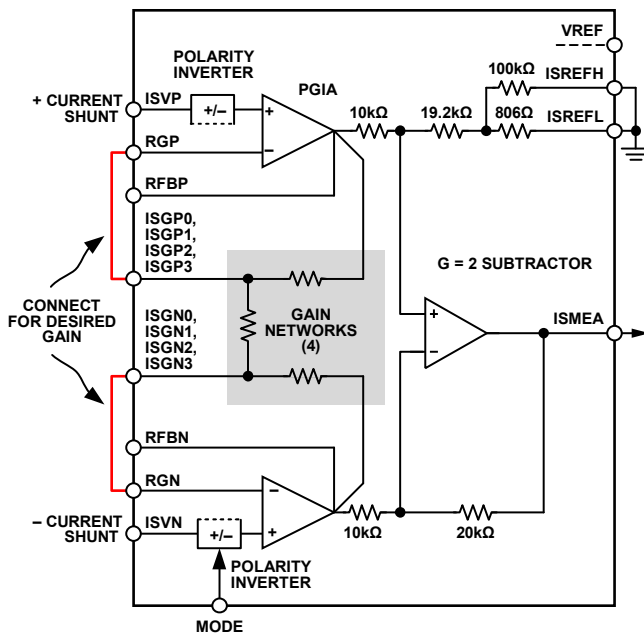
POLARITY INVERTER

PGIA

VREF

100kΩ

ISREFH

+ CURRENT SHUNT

ISVP

+/–

+

10kΩ

19.2kΩ

806Ω

ISREFL

RGP

–

RFBP

ISGP0, ISGP1, ISGP2, ISGP3

G = 2 SUBTRACTOR

CONNECT FOR DESIRED GAIN

GAIN NETWORKS (4)

+

ISMEA

ISGN0, ISGN1, ISGN2, ISGN3

–

RFBN

RGN

–

– CURRENT SHUNT

ISVN

+/–

+

10kΩ

20kΩ

POLARITY INVERTER

MODE